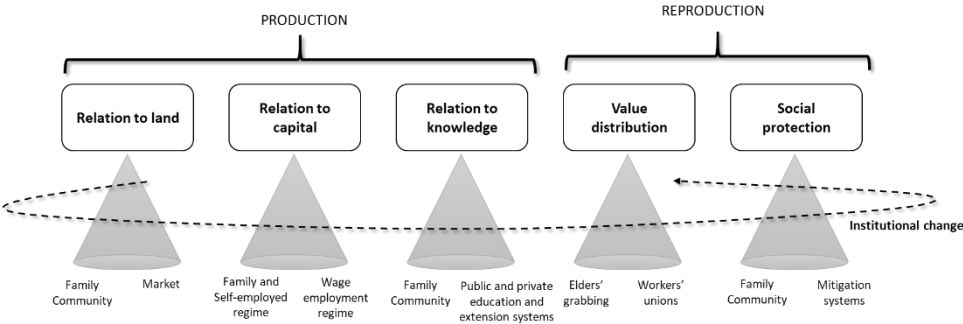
PRODUCTION

REPRODUCTION

Relation to land

Relation to capital

Relation to knowledge

Value distribution

Social protection

Institutional change

Family Community

Market

Family and Self-employed regime

Wage employment regime

Family Community

Public and private education and extension systems

Elders' grabbing

Workers' unions

Family Community

Mitigation systems